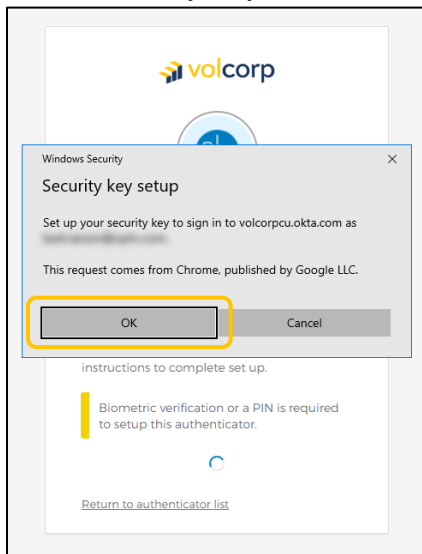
volcorp

Windows Security

×

Security key setup

Set up your security key to sign in to volcorpcu.okta.com as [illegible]

This request comes from Chrome, published by Google LLC.

OK

Cancel

instructions to complete set up.

Biometric verification or a PIN is required to setup this authenticator.

Return to authenticator list